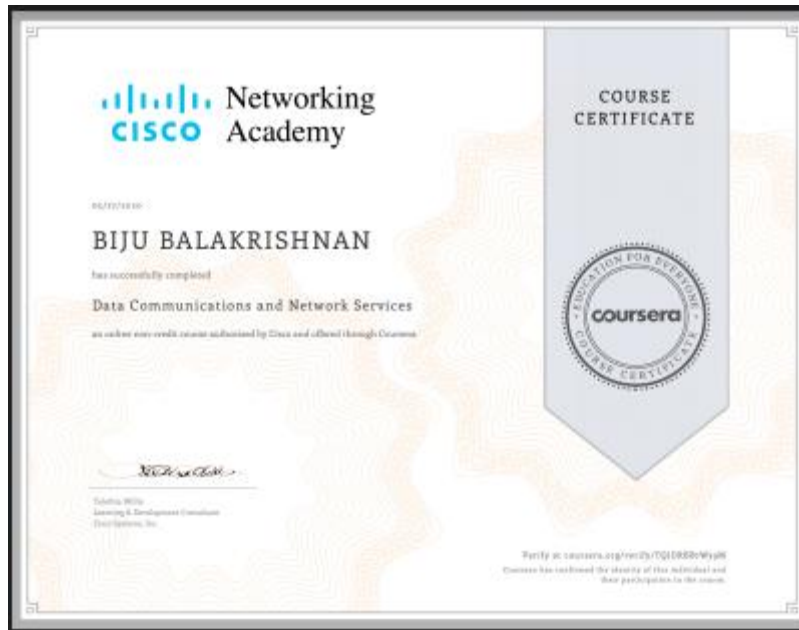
CISCO Networking Academy

COURSE CERTIFICATE

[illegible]

BIJU BALAKRISHNAN

has successfully completed

Data Communications and Network Services

an online non-credit course authorized by Cisco and offered through Coursera

EDUCATION FOR EVERYONE
coursera
COURSE CERTIFICATE

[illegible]

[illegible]
Learning & Development Consultant
Cisco Systems, Inc.

Verify at coursera.org/verify/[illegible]
Coursera has confirmed the identity of this individual and their participation in the course.